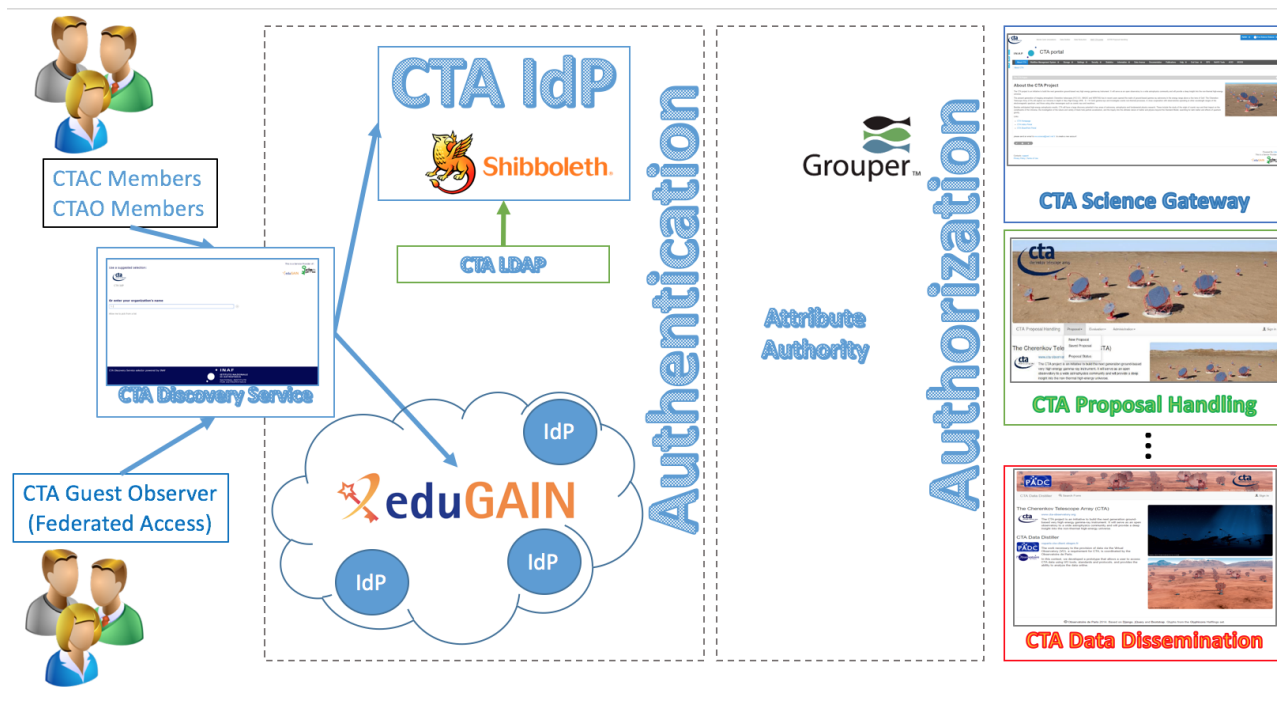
CTAC Members
CTAO Members

CTA Discovery Service

CTA Guest Observer
(Federated Access)

CTA IdP

Shibboleth.

CTA LDAP

IdP

eduGAIN

IdP

IdP

Authentication

Grouper™

Attribute Authority

Authorization

CTA portal

About the CTA Project

CTA Science Gateway

cta

CTA Proposal Handling

The Cherenkov Telescope Array (CTA)

CTA Proposal Handling

CTA Data Distiller

The Cherenkov Telescope Array (CTA)

CTA Data Distiller

CTA Data Dissemination